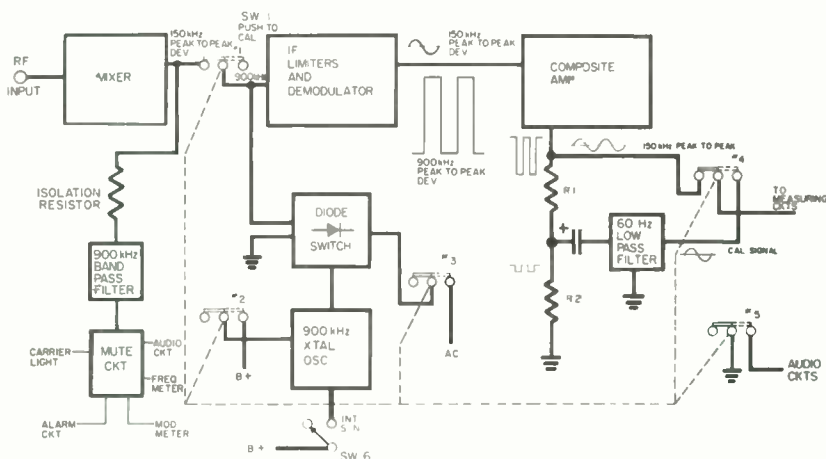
RF INPUT

MIXER

150 kHz PEAK TO PEAK DEV

SW 1 PUSH TO CAL #1

900 kHz

IF LIMITERS AND DEMODULATOR

150 kHz PEAK TO PEAK DEV

COMPOSITE AMP

900 kHz PEAK TO PEAK DEV

150 kHz PEAK TO PEAK

#4

TO MEASURING CKTS

ISOLATION RESISTOR

DIODE SWITCH

R1

60 Hz LOW PASS FILTER

CAL SIGNAL

900 kHz BAND PASS FILTER

#3

AC

#2

B+

900 kHz XTAL OSC

R2

#5

AUDIO CKTS

CARRIER LIGHT

MUTE CKT

AUDIO CKT

FREQ METER

ALARM CKT

MOD METER

INT S/N

B+

SW 6